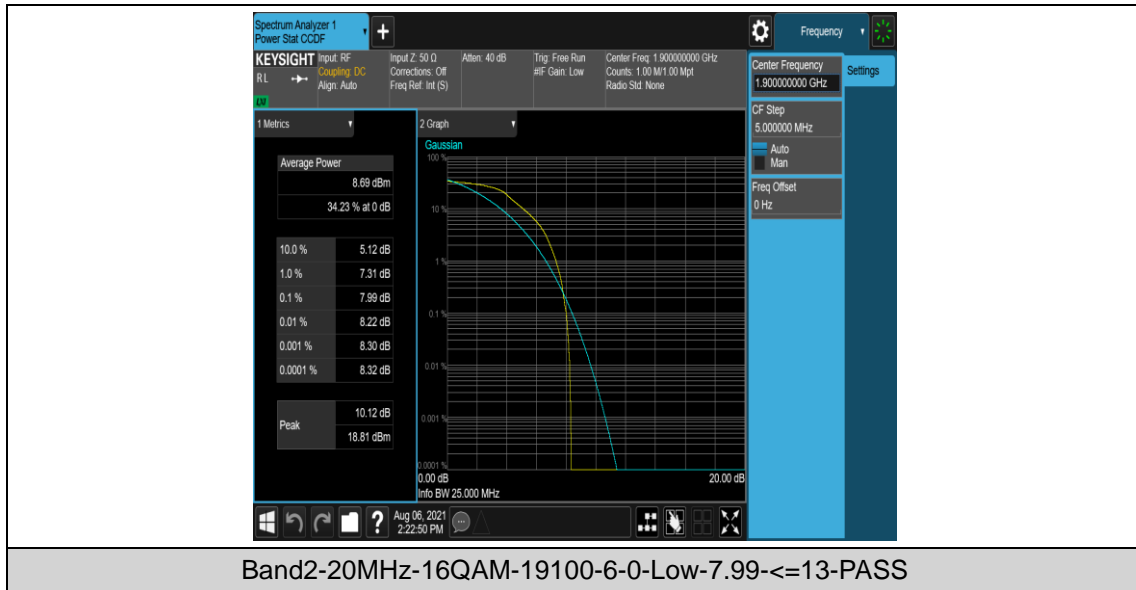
Spectrum Analyzer 1
Power Stat CCDF

Frequency

KEYSIGHT Input: RF
RL Coupling: DC
Align: Auto
LXI

Input Z: 50 Ω
Corrections: Off
Freq Ref: Int (S)

Atten: 40 dB

Trig: Free Run
#IF Gain: Low

Center Freq: 1.900000000 GHz
Counts: 1.00 M/1.00 Mpt
Radio Std: None

Center Frequency
1.900000000 GHz

Settings

CF Step
5.000000 MHz
Auto
Man

Freq Offset
0 Hz

1 Metrics

| Average Power | |
|---|---|
| | 8.69 dBm |
| | 34.23 % at 0 dB |

| | |
|---|---|
| 10.0 % | 5.12 dB |
| 1.0 % | 7.31 dB |
| 0.1 % | 7.99 dB |
| 0.01 % | 8.22 dB |
| 0.001 % | 8.30 dB |
| 0.0001 % | 8.32 dB |

| | |
|---|---|
| Peak | 10.12 dB |
| | 18.81 dBm |

2 Graph
Gaussian
100 %
10 %
1 %
0.1 %
0.01 %
0.001 %
0.0001 %
0.00 dB
20.00 dB
Info BW 25.000 MHz

Aug 06, 2021
2:22:50 PM

Band2-20MHz-16QAM-19100-6-0-Low-7.99-<=13-PASS